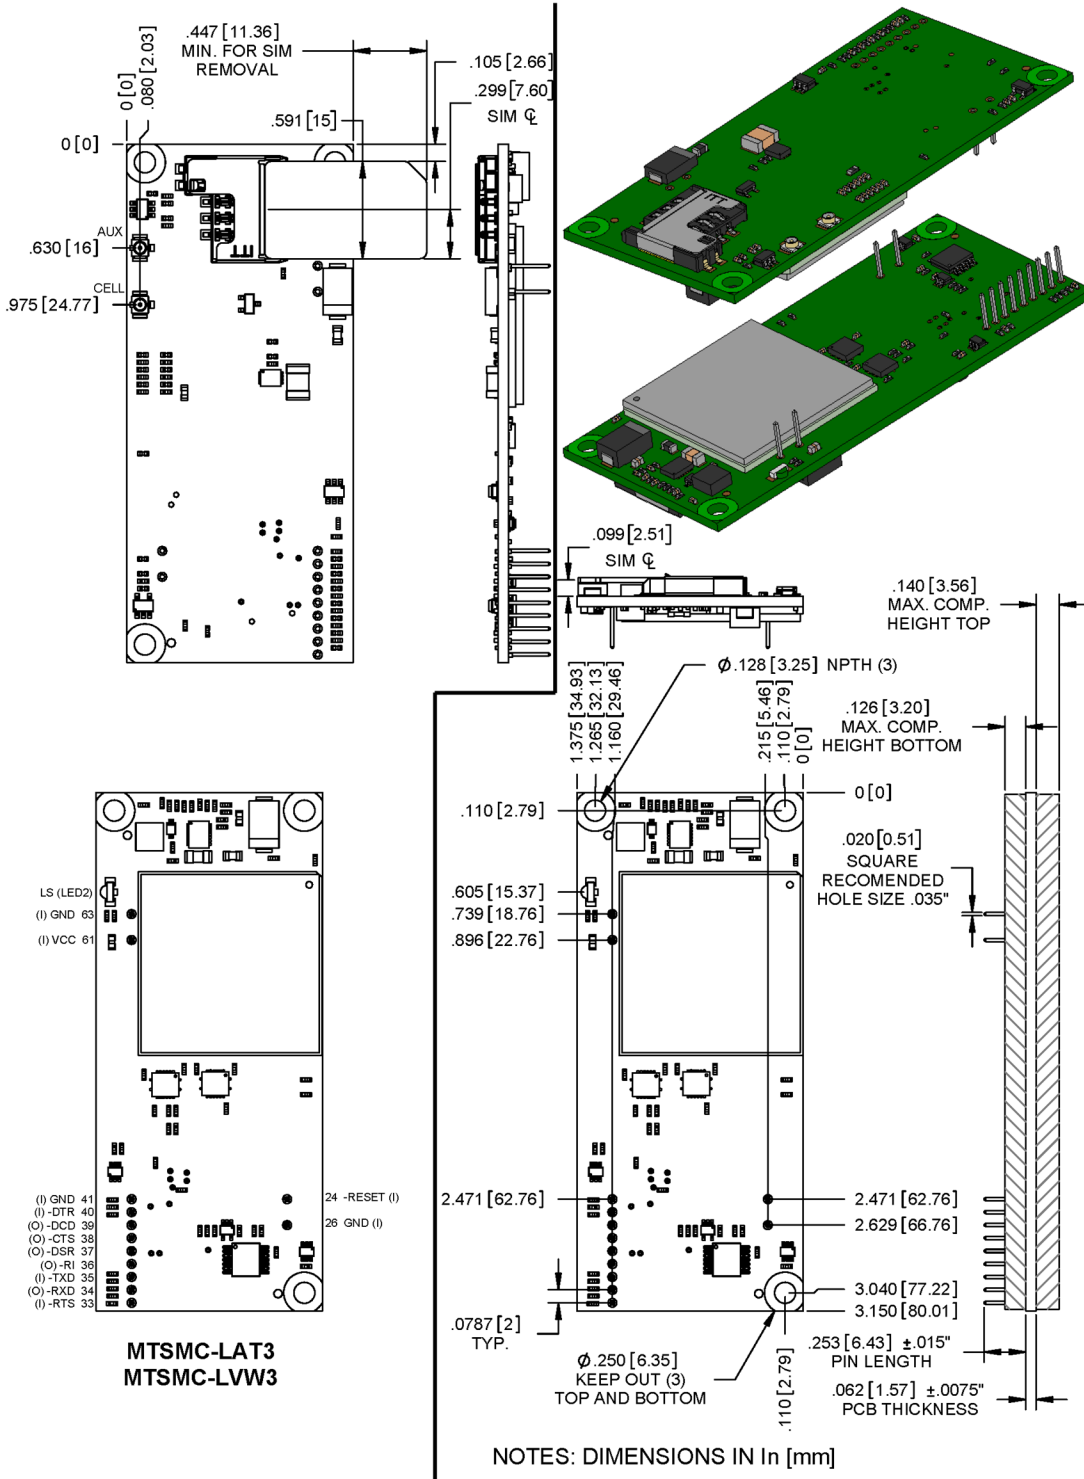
.447 [11.36]
MIN. FOR SIM
REMOVAL

0 [0]
.080 [2.03]

.105 [2.66]
.299 [7.60]
SIM ℄

.591 [15]

0 [0]

AUX
.630 [16]

CELL
.975 [24.77]

.099 [2.51]
SIM ℄

.140 [3.56]
MAX. COMP.
HEIGHT TOP

$\phi$.128 [3.25] NPTH (3)

1.375 [34.93]
1.265 [32.13]
1.160 [29.46]

.215 [5.46]
.110 [2.79]
0 [0]

.126 [3.20]
MAX. COMP.
HEIGHT BOTTOM

0 [0]

.110 [2.79]

.020 [0.51]
SQUARE
RECOMENDED
HOLE SIZE .035"

LS (LED2)
(I) GND 63
(I) VCC 61

.605 [15.37]
.739 [18.76]
.896 [22.76]

(I) GND 41
(I) -DTR 40
(O) -DCD 39
(O) -CTS 38
(O) -DSR 37
(O) -RI 36
(I) -TXD 35
(O) -RXD 34
(I) -RTS 33

24 -RESET (I)
26 GND (I)

2.471 [62.76]

2.471 [62.76]
2.629 [66.76]

3.040 [77.22]
3.150 [80.01]

.0787 [2]
TYP.

MTSMC-LAT3
MTSMC-LVW3

$\phi$.250 [6.35]
KEEP OUT (3)
TOP AND BOTTOM

.110 [2.79]

.253 [6.43] ±.015"
PIN LENGTH

.062 [1.57] ±.0075"
PCB THICKNESS

NOTES: DIMENSIONS IN In [mm]